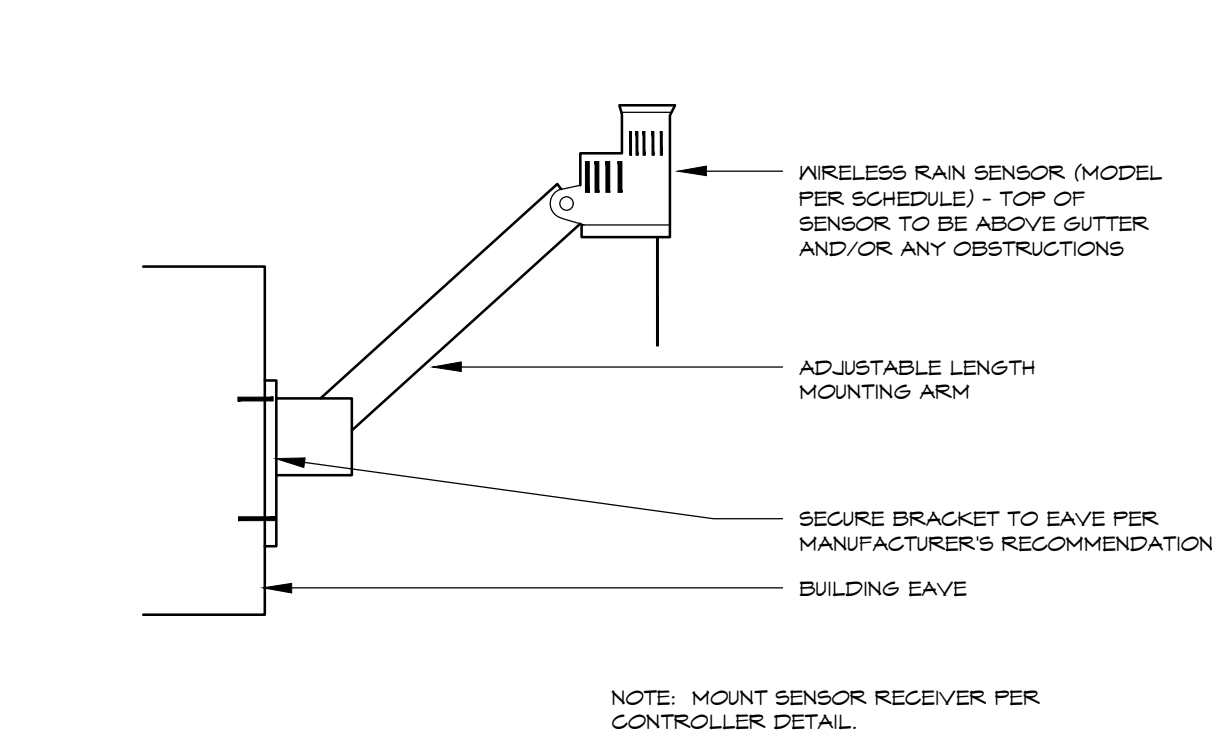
WIRELESS RAIN SENSOR (MODEL PER SCHEDULE) - TOP OF SENSOR TO BE ABOVE GUTTER AND/OR ANY OBSTRUCTIONS

ADJUSTABLE LENGTH MOUNTING ARM

SECURE BRACKET TO EAVE PER MANUFACTURER'S RECOMMENDATION

BUILDING EAVE

NOTE: MOUNT SENSOR RECEIVER PER CONTROLLER DETAIL.